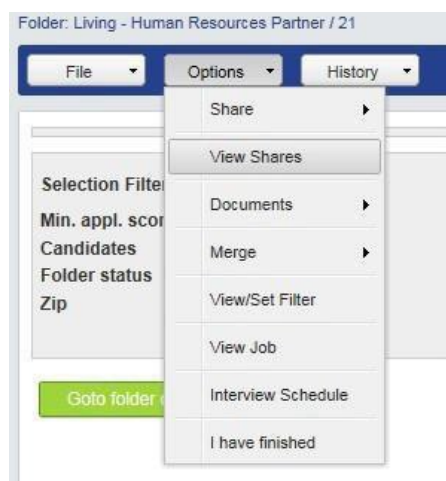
Folder: Living - Human Resources Partner / 21

File
Options
History

Share
View Shares
Documents
Merge
View/Set Filter
View Job
Interview Schedule
I have finished

Selection Filter
Min. appl. scor
Candidates
Folder status
Zip

Goto folder